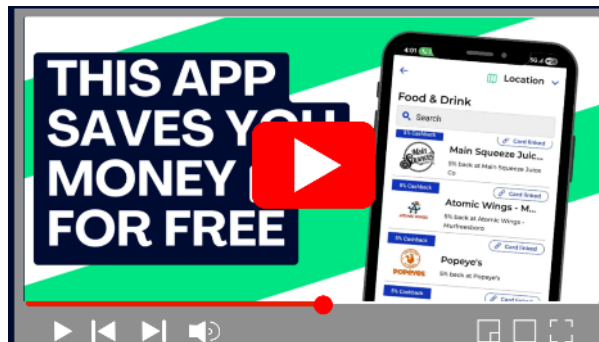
THIS APP SAVES YO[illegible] MONEY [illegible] FOR FREE

4:01

Location

Food & Drink

Search

5% Cashback

Main Squeeze Juic...

5% back at Main Squeeze Juice Co

Card linked

5% Cashback

Atomic Wings - M...

5% back at Atomic Wings - Murfreesboro

Card linked

5% Cashback

Popeye's

5% back at Popeye's

Card linked

5% Cashback

Card linked